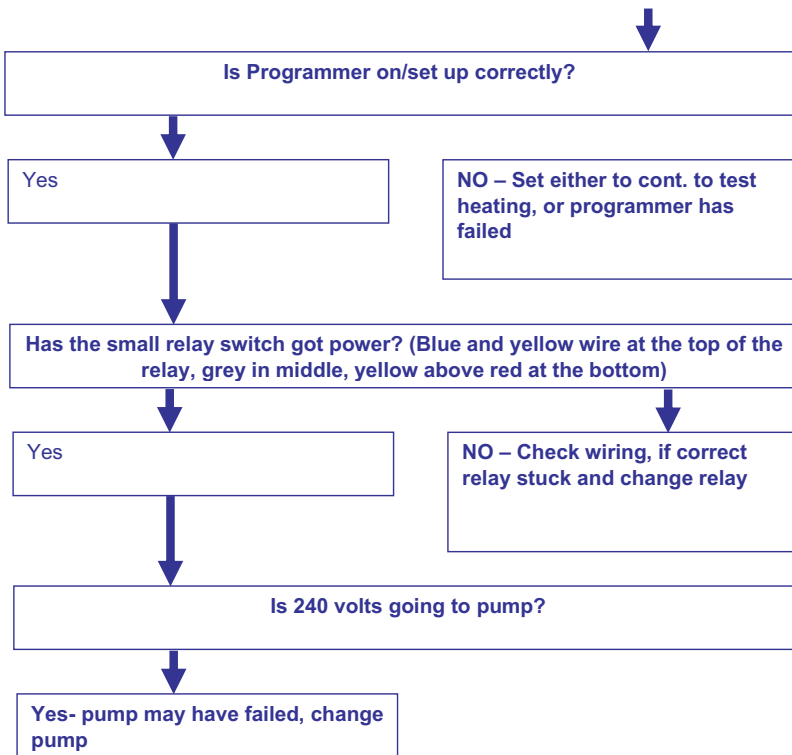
Is Programmer on/set up correctly?

Yes

NO – Set either to cont. to test heating, or programmer has failed

Has the small relay switch got power? (Blue and yellow wire at the top of the relay, grey in middle, yellow above red at the bottom)

Yes

NO – Check wiring, if correct relay stuck and change relay

Is 240 volts going to pump?

Yes- pump may have failed, change pump